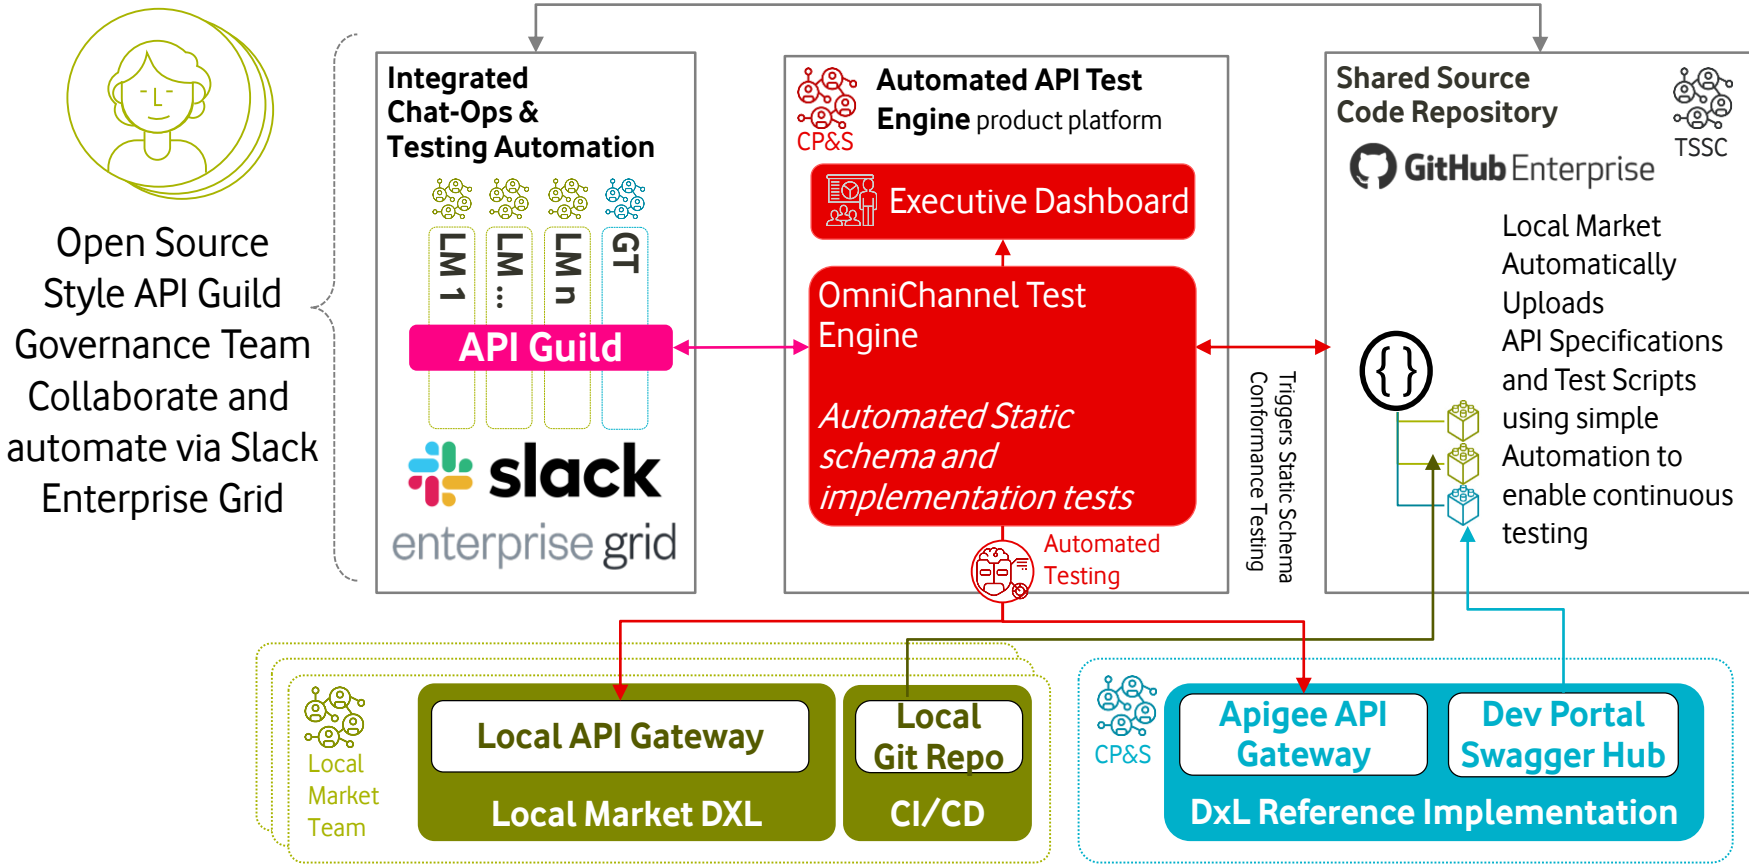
Open Source Style API Guild Governance Team Collaborate and automate via Slack Enterprise Grid

Integrated Chat-Ops & Testing Automation

LM 1

LM ...

LM n

GT

API Guild

slack

enterprise grid

CP&S

Automated API Test Engine product platform

Executive Dashboard

OmniChannel Test Engine

Automated Static schema and implementation tests

Automated Testing

Triggers Static Schema Conformance Testing

Shared Source Code Repository

TSSC

GitHub Enterprise

Local Market Automatically Uploads API Specifications and Test Scripts using simple Automation to enable continuous testing

{ }

Local Market Team

Local API Gateway

Local Market DXL

Local Git Repo

CI/CD

CP&S

Apigee API Gateway

Dev Portal Swagger Hub

DxL Reference Implementation